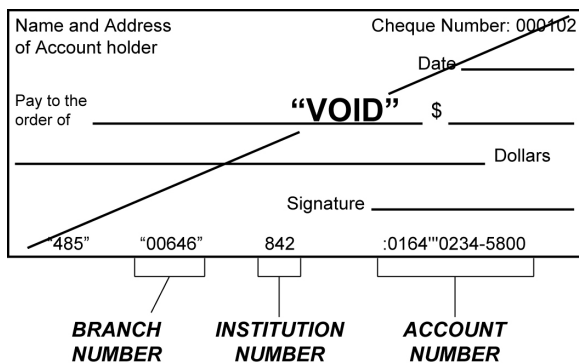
Name and Address of Account holder

Cheque Number: 000102

Date

Pay to the order of

“VOID”

$

Dollars

Signature

"485" "00646" 842 :0164'''0234-5800

BRANCH NUMBER

INSTITUTION NUMBER

ACCOUNT NUMBER